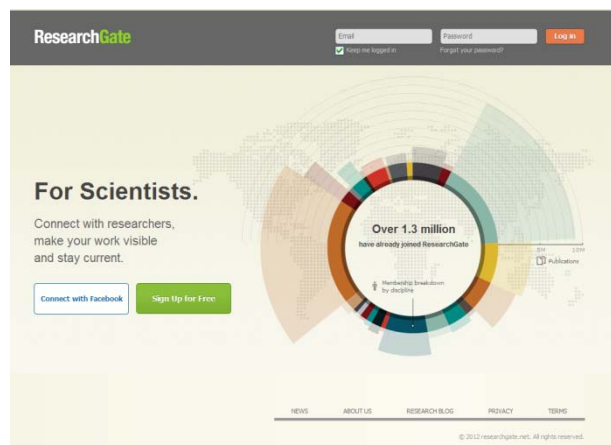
ResearchGate

Email
Keep me logged in

Password
Forgot your password?

Log in

For Scientists.

Connect with researchers, make your work visible and stay current.

Connect with Facebook

Sign Up for Free

Over 1.3 million
have already joined ResearchGate

Membership breakdown by discipline

5M 10M
Publications

NEWS ABOUT US RESEARCH BLOG PRIVACY TERMS

© 2012 researchgate.net. All rights reserved.